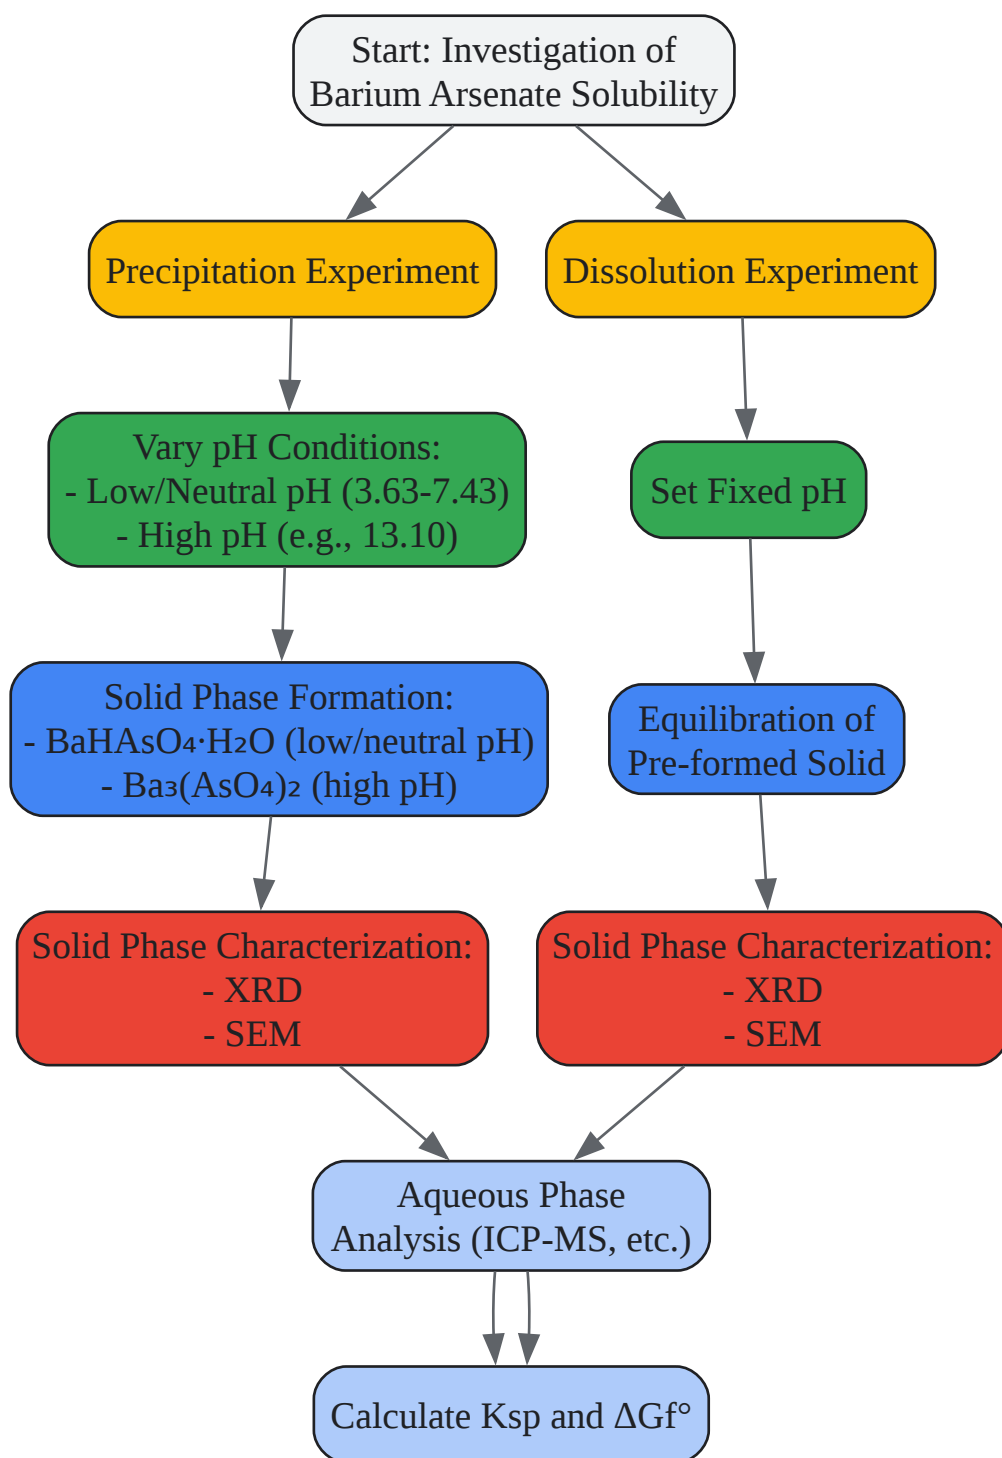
Start: Investigation of Barium Arsenate Solubility

Precipitation Experiment

Dissolution Experiment

Vary pH Conditions:
- Low/Neutral pH (3.63-7.43)
- High pH (e.g., 13.10)

Set Fixed pH

Solid Phase Formation:
- $BaHAsO_4 \cdot H_2O$ (low/neutral pH)
- $Ba_3(AsO_4)_2$ (high pH)

Equilibration of Pre-formed Solid

Solid Phase Characterization:
- XRD
- SEM

Solid Phase Characterization:
- XRD
- SEM

Aqueous Phase Analysis (ICP-MS, etc.)

Calculate Ksp and ΔGf°